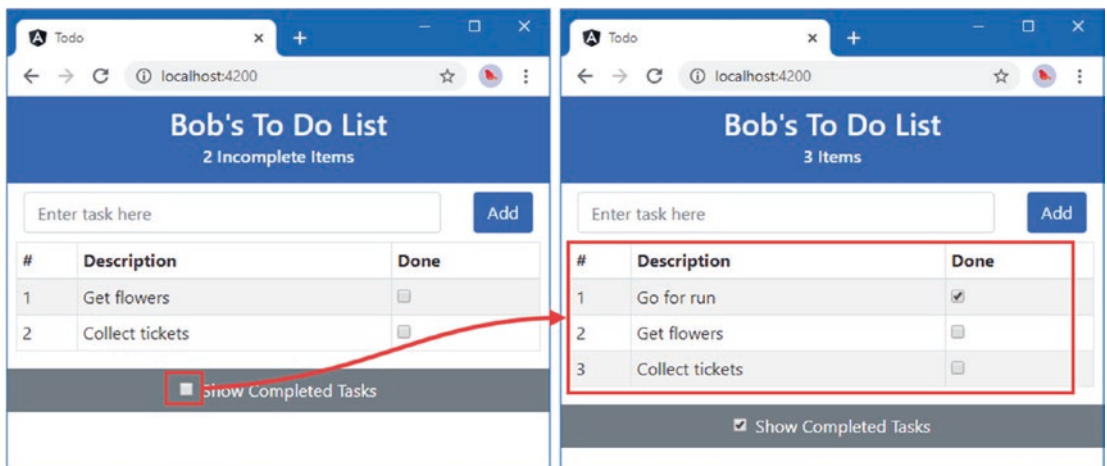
Todo

localhost:4200

Bob's To Do List
2 Incomplete Items

Enter task here
Add

| # | Description | Done |
|---|---|---|
| 1 | Get flowers | ☐ |
| 2 | Collect tickets | ☐ |

Show Completed Tasks

Todo

localhost:4200

Bob's To Do List
3 Items

Enter task here
Add

| # | Description | Done |
|---|---|---|
| 1 | Go for run | ☑ |
| 2 | Get flowers | ☐ |
| 3 | Collect tickets | ☐ |

Show Completed Tasks